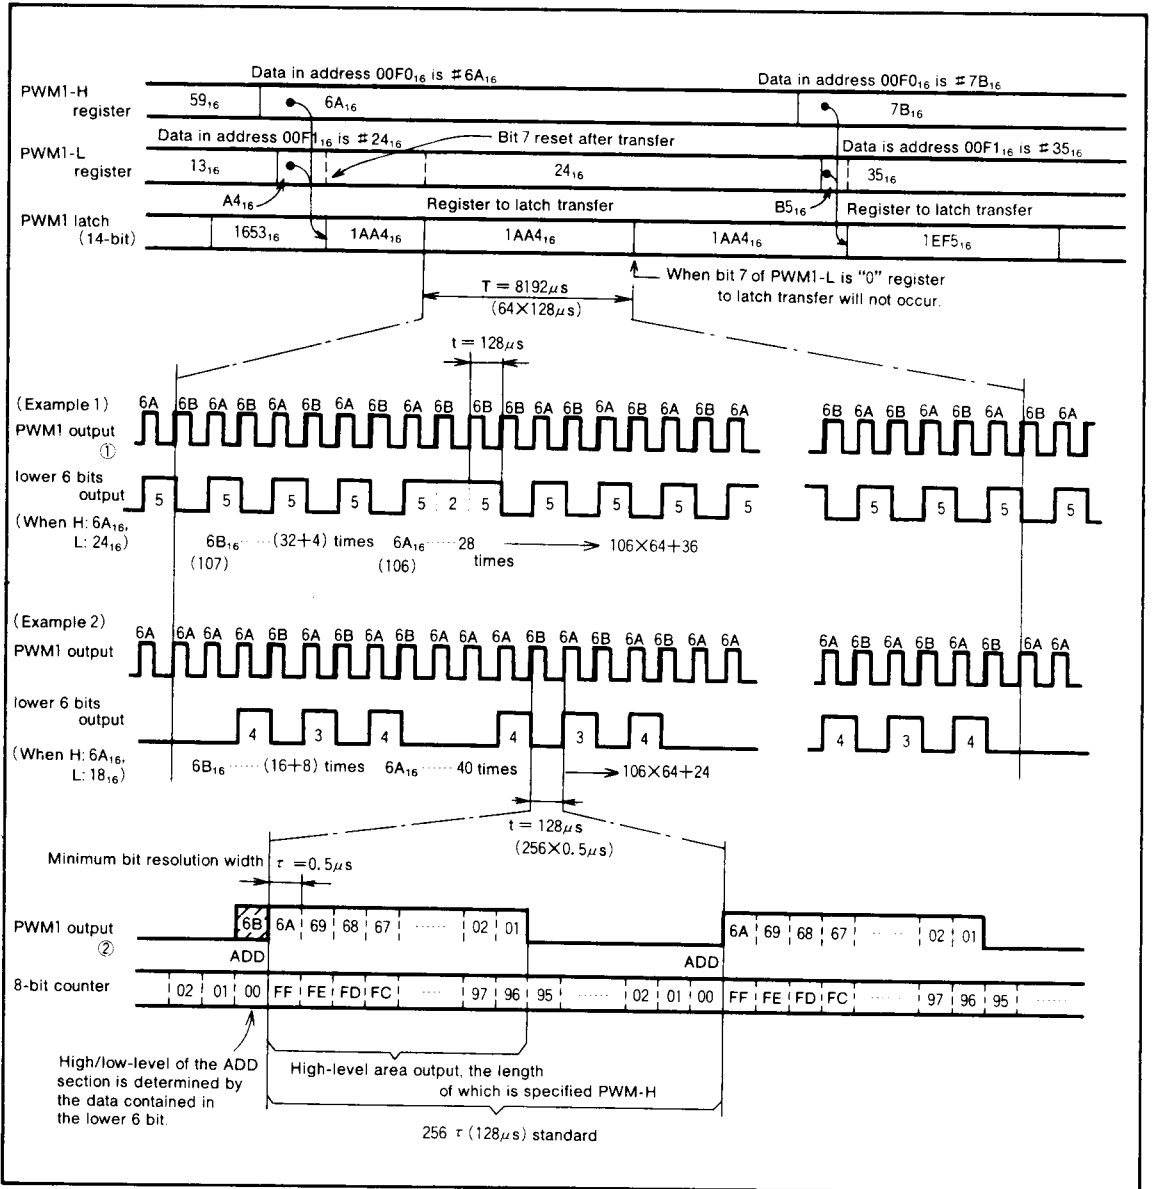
PWM1-H register

Data in address $00F0_{16}$ is $\#6A_{16}$

Data in address $00F0_{16}$ is $\#7B_{16}$

$59_{16}$

$6A_{16}$

$7B_{16}$

PWM1-L register

Data in address $00F1_{16}$ is $\#24_{16}$

Bit 7 reset after transfer

Data is address $00F1_{16}$ is $\#35_{16}$

$13_{16}$

$24_{16}$

$35_{16}$

$A4_{16}$

Register to latch transfer

$B5_{16}$

Register to latch transfer

PWM1 latch (14-bit)

$1653_{16}$

$1AA4_{16}$

$1AA4_{16}$

$1AA4_{16}$

$1EF5_{16}$

When bit 7 of PWM1-L is "0" register to latch transfer will not occur.

T = 8192$\mu$s (64×128$\mu$s)

t = 128$\mu$s

(Example 1)

PWM1 output ①

6A 6B 6A 6B 6A 6B 6A 6B 6A 6B 6B 6B 6A 6B 6A 6B 6A 6B 6A

6B 6A 6B 6A 6B 6A 6B 6A

lower 6 bits output

5 5 5 5 5 2 5 5 5 5 5

5 5 5 5 5

(When H: $6A_{16}$, L: $24_{16}$)

$6B_{16}$ ······(32+4) times (107)

$6A_{16}$ ······28 times (106)

→ 106×64+36

(Example 2)

PWM1 output

6A 6A 6A 6A 6B 6A 6B 6A 6B 6A 6A 6A 6B 6A 6B 6A 6B 6A 6A

6A 6B 6A 6B 6A 6B 6A 6A

lower 6 bits output

4 3 4 4 3 4

4 3 4

(When H: $6A_{16}$, L: $18_{16}$)

$6B_{16}$ ······(16+8) times

$6A_{16}$ ······40 times

→ 106×64+24

t = 128$\mu$s (256×0.5$\mu$s)

Minimum bit resolution width $\tau$ =0.5$\mu$s

PWM1 output ②

6B 6A 69 68 67 ······ 02 01

6A 69 68 67 ······ 02 01

ADD

ADD

8-bit counter

02 01 00 FF FE FD FC ······ 97 96 95 ······ 02 01 00 FF FE FD FC ······ 97 96 95 ······

High/low-level of the ADD section is determined by the data contained in the lower 6 bit.

High-level area output, the length of which is specified PWM-H

256 $\tau$ (128$\mu$s) standard